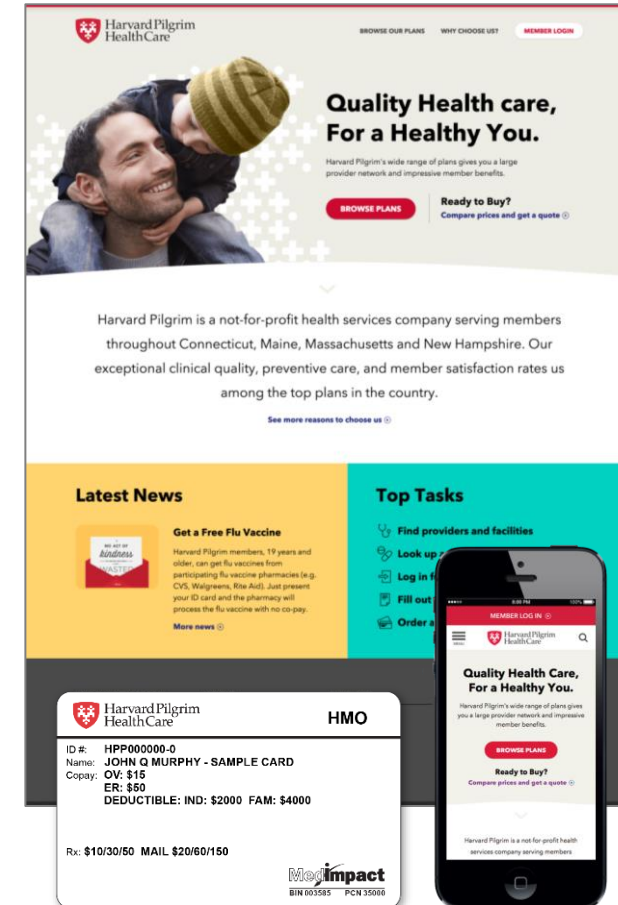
Harvard Pilgrim HealthCare

BROWSE OUR PLANS WHY CHOOSE US? MEMBER LOGIN

Quality Health care, For a Healthy You.

Harvard Pilgrim's wide range of plans gives you a large provider network and impressive member benefits.

BROWSE PLANS

Ready to Buy?
Compare prices and get a quote

Harvard Pilgrim is a not-for-profit health services company serving members throughout Connecticut, Maine, Massachusetts and New Hampshire. Our exceptional clinical quality, preventive care, and member satisfaction rates us among the top plans in the country.

See more reasons to choose us

Latest News

WE ALL NEED kindness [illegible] WASTE

Get a Free Flu Vaccine

Harvard Pilgrim members, 19 years and older, can get flu vaccines from participating flu vaccine pharmacies (e.g. CVS, Walgreens, Rite Aid). Just present your ID card and the pharmacy will process the flu vaccine with no co-pay.

More news

Top Tasks

Find providers and facilities
Look up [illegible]
Log in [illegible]
Fill out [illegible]
Order a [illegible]

MEMBER LOG IN

Harvard Pilgrim HealthCare

Quality Health Care, For a Healthy You.

Harvard Pilgrim's wide range of plans gives you a large provider network and impressive member benefits.

BROWSE PLANS

Ready to Buy?
Compare prices and get a quote

Harvard Pilgrim is a not-for-profit health services company serving members

Harvard Pilgrim HealthCare HMO

ID #: HPP000000-0
Name: JOHN Q MURPHY - SAMPLE CARD
Copay: OV: $15
ER: $50
DEDUCTIBLE: IND: $2000 FAM: $4000

Rx: $10/30/50 MAIL $20/60/150

MedImpact
BIN 003585 PCN 35000